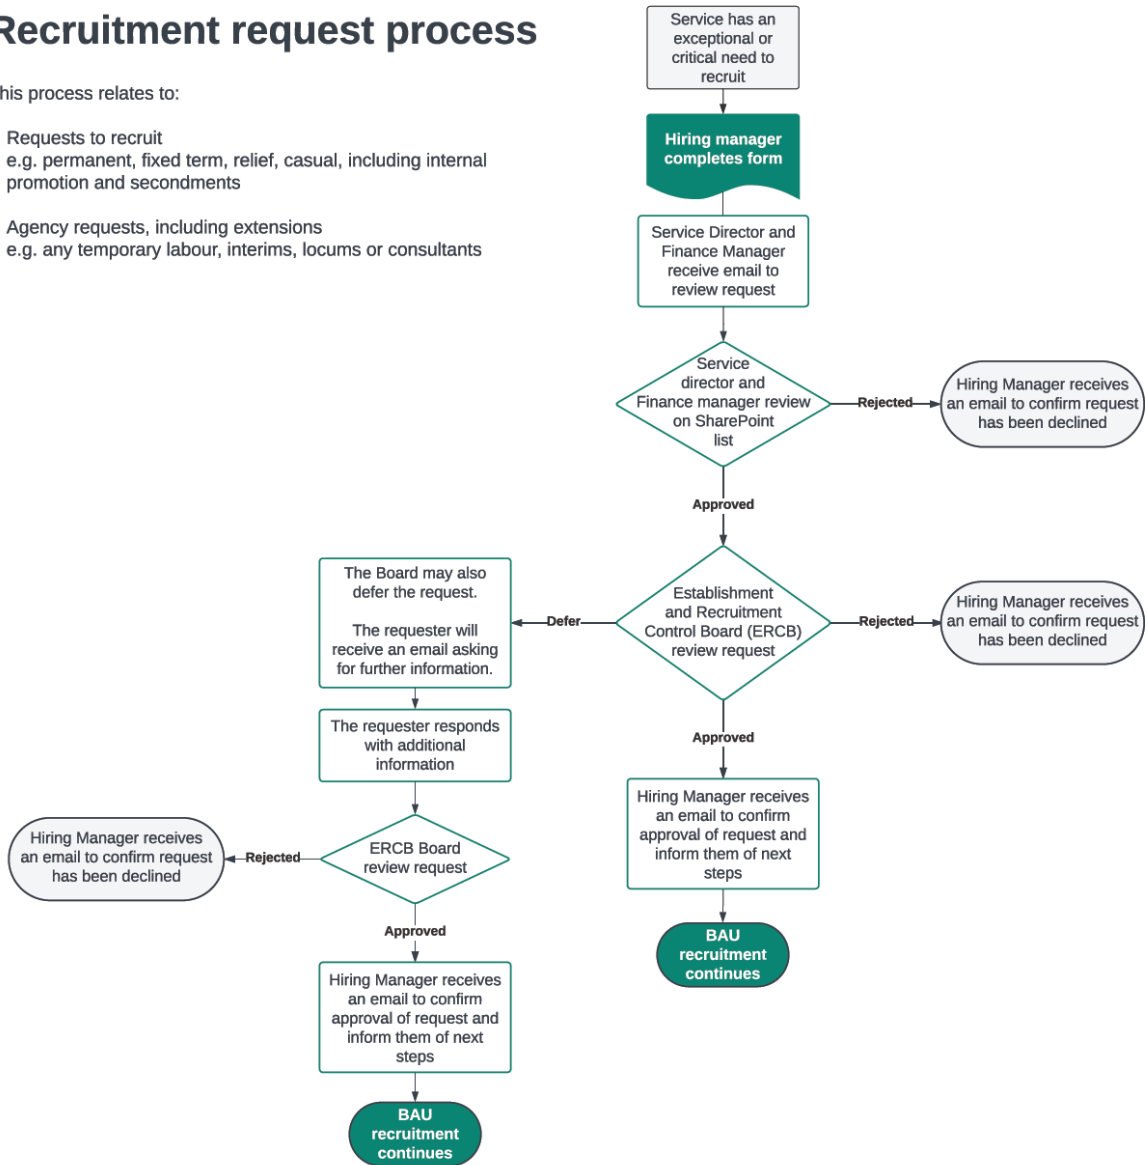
Recruitment request process

his process relates to:

Requests to recruit
e.g. permanent, fixed term, relief, casual, including internal promotion and secondments

Agency requests, including extensions
e.g. any temporary labour, interims, locums or consultants

Service has an exceptional or critical need to recruit

Hiring manager completes form

Service Director and Finance Manager receive email to review request

Service director and Finance manager review on SharePoint list

Rejected

Hiring Manager receives an email to confirm request has been declined

Approved

Establishment and Recruitment Control Board (ERCB) review request

Rejected

Hiring Manager receives an email to confirm request has been declined

Defer

The Board may also defer the request.

The requester will receive an email asking for further information.

The requester responds with additional information

ERCB Board review request

Rejected

Hiring Manager receives an email to confirm request has been declined

Approved

Hiring Manager receives an email to confirm approval of request and inform them of next steps

BAU recruitment continues

Approved

Hiring Manager receives an email to confirm approval of request and inform them of next steps

BAU recruitment continues